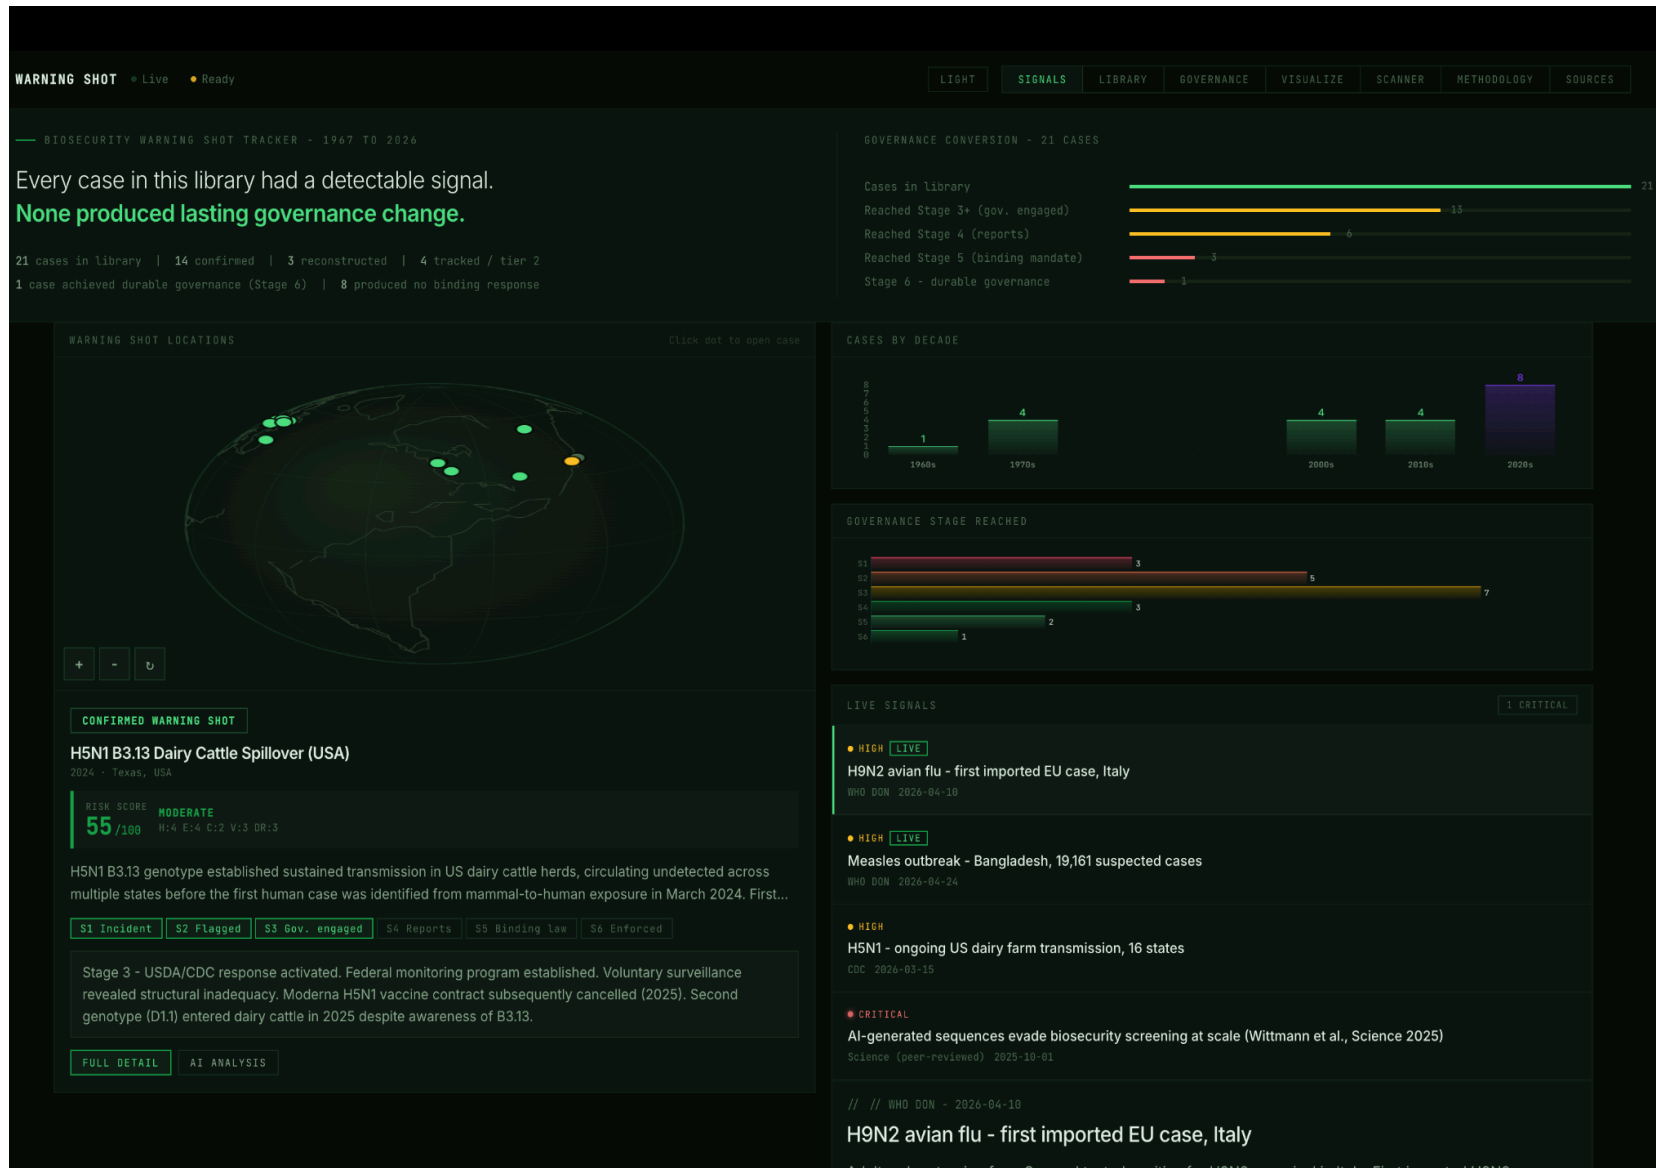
WARNING SHOT • Live • Ready

LIGHT SIGNALS LIBRARY GOVERNANCE VISUALIZE SCANNER METHODOLOGY SOURCES

— BIOSECURITY WARNING SHOT TRACKER - 1967 TO 2026

Every case in this library had a detectable signal.
None produced lasting governance change.

21 cases in library | 14 confirmed | 3 reconstructed | 4 tracked / tier 2
1 case achieved durable governance (Stage 6) | 8 produced no binding response

GOVERNANCE CONVERSION - 21 CASES

Cases in library 21
Reached Stage 3+ (gov. engaged) 13
Reached Stage 4 (reports) 6
Reached Stage 5 (binding mandate) 3
Stage 6 - durable governance 1

WARNING SHOT LOCATIONS Click dot to open case

+ - ↻

CASES BY DECADE

8 7 6 5 4 3 2 1 0

1 1960s
4 1970s
4 2000s
4 2010s
8 2020s

GOVERNANCE STAGE REACHED

S1 3
S2 5
S3 7
S4 3
S5 2
S6 1

CONFIRMED WARNING SHOT

H5N1 B3.13 Dairy Cattle Spillover (USA)
2024 · Texas, USA

RISK SCORE MODERATE
55 /100 H:4 E:4 C:2 V:3 DR:3

H5N1 B3.13 genotype established sustained transmission in US dairy cattle herds, circulating undetected across multiple states before the first human case was identified from mammal-to-human exposure in March 2024. First...

S1 Incident S2 Flagged S3 Gov. engaged S4 Reports S5 Binding law S6 Enforced

Stage 3 - USDA/CDC response activated. Federal monitoring program established. Voluntary surveillance revealed structural inadequacy. Moderna H5N1 vaccine contract subsequently cancelled (2025). Second genotype (D1.1) entered dairy cattle in 2025 despite awareness of B3.13.

FULL DETAIL AI ANALYSIS

LIVE SIGNALS 1 CRITICAL

• HIGH LIVE
H9N2 avian flu - first imported EU case, Italy
WHO DON 2026-04-10

• HIGH LIVE
Measles outbreak - Bangladesh, 19,161 suspected cases
WHO DON 2026-04-24

• HIGH
H5N1 - ongoing US dairy farm transmission, 16 states
CDC 2026-03-15

• CRITICAL
AI-generated sequences evade biosecurity screening at scale (Wittmann et al., Science 2025)
Science (peer-reviewed) 2025-10-01

// // WHO DON - 2026-04-10
H9N2 avian flu - first imported EU case, Italy
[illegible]